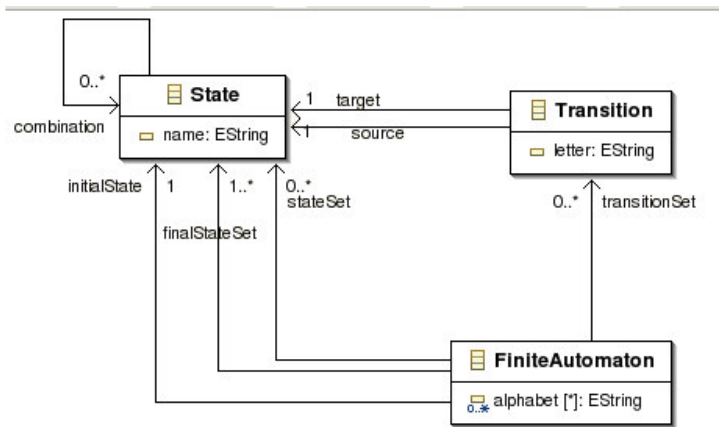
0..*

combination

State

name: EString

1 target

1 source

Transition

letter: EString

initialState 1

1..*

0..*

stateSet

finalStateSet

0..*

transitionSet

FiniteAutomaton

0..* alphabet [*]: EString